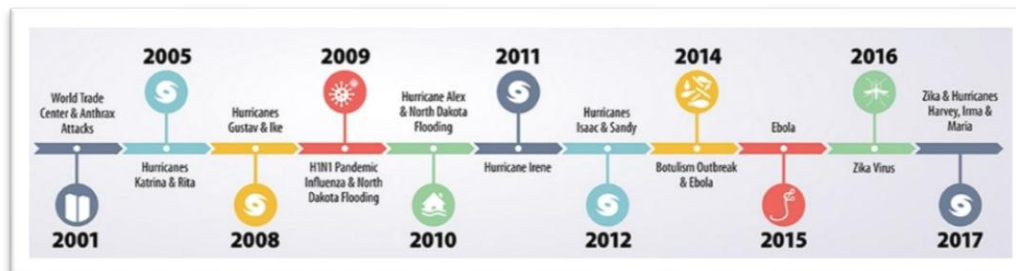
World Trade Center & Anthrax Attacks

2001

2005

Hurricanes Katrina & Rita

Hurricanes Gustav & Ike

2008

2009

H1N1 Pandemic Influenza & North Dakota Flooding

Hurricane Alex & North Dakota Flooding

2010

2011

Hurricane Irene

Hurricanes Isaac & Sandy

2012

2014

Botulism Outbreak & Ebola

Ebola

2015

2016

Zika Virus

Zika & Hurricanes Harvey, Irma & Maria

2017